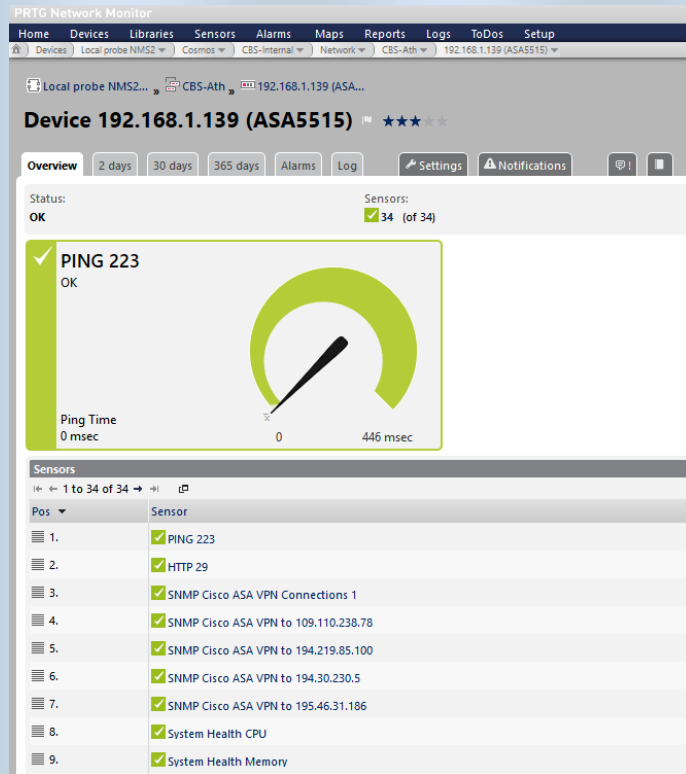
PRTG Network Monitor

Home Devices Libraries Sensors Alarms Maps Reports Logs ToDos Setup

Devices | Local probe NMS2 | Cosmos | CBS-Internal | Network | CBS-Ath | 192.168.1.139 (ASA5515)

Local probe NMS2... » CBS-Ath » 192.168.1.139 (ASA...

Device 192.168.1.139 (ASA5515)

Overview | 2 days | 30 days | 365 days | Alarms | Log | Settings | Notifications

Status:
OK

Sensors:
34 (of 34)

PING 223
OK

Ping Time
0 msec

0

446 msec

Sensors

1 to 34 of 34

| Pos | Sensor |
|---|---|
| 1. | PING 223 |
| 2. | HTTP 29 |
| 3. | SNMP Cisco ASA VPN Connections 1 |
| 4. | SNMP Cisco ASA VPN to 109.110.238.78 |
| 5. | SNMP Cisco ASA VPN to 194.219.85.100 |
| 6. | SNMP Cisco ASA VPN to 194.30.230.5 |
| 7. | SNMP Cisco ASA VPN to 195.46.31.186 |
| 8. | System Health CPU |
| 9. | System Health Memory |